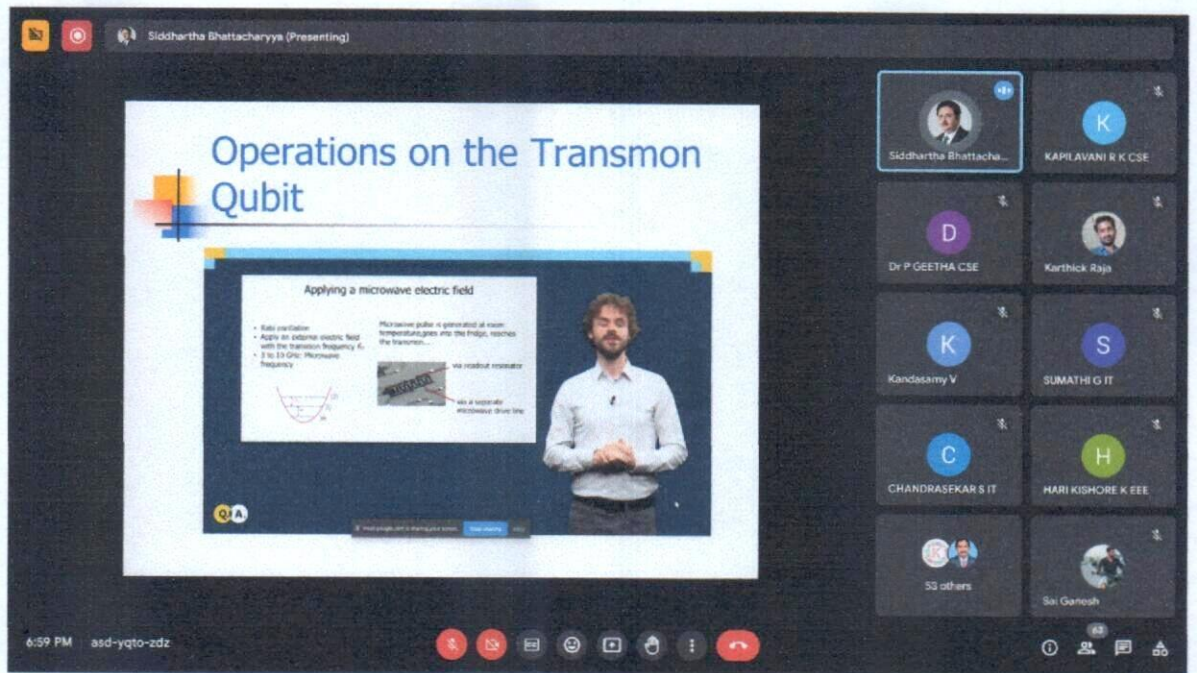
Siddhartha Bhattacharyya (Presenting)

Operations on the Transmon Qubit

Applying a microwave electric field

• Rabi oscillation
• Apply an external electric field with the transition frequency $f_q$
• 3 to 10 GHz: Microwave frequency

Microwave pulse is generated at room temperature, goes into the fridge, reaches the transmon...

via readout resonator

via a separate microwave drive line

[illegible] is sharing your screen. Stop sharing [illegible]

Siddhartha Bhattacha...
KAPILAVANI R K CSE
Dr P GEETHA CSE
Karthick Raja
Kandasamy V
SUMATHI G IT
CHANDRASEKAR S IT
HARI KISHORE K EEE
53 others
Sai Ganesh

6:59 PM asd-yqto-zdz

63